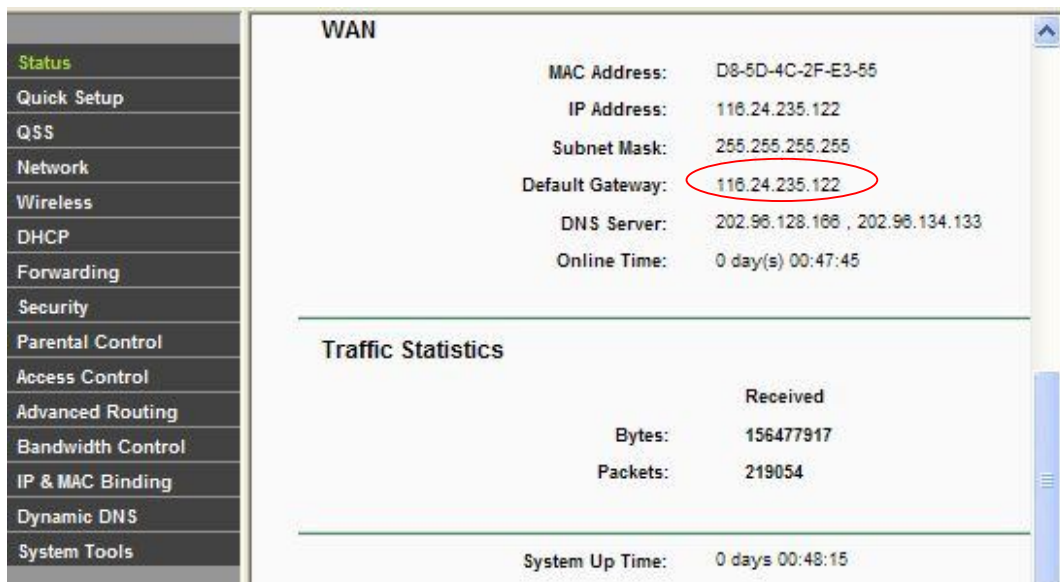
Status
Quick Setup
QSS
Network
Wireless
DHCP
Forwarding
Security
Parental Control
Access Control
Advanced Routing
Bandwidth Control
IP & MAC Binding
Dynamic DNS
System Tools

WAN

| | |
|---|---|
| MAC Address: | D8-5D-4C-2F-E3-55 |
| IP Address: | 116.24.235.122 |
| Subnet Mask: | 255.255.255.255 |
| Default Gateway: | 116.24.235.122 |
| DNS Server: | 202.96.128.166 , 202.96.134.133 |
| Online Time: | 0 day(s) 00:47:45 |

Traffic Statistics

| | Received |
|---|---|
| Bytes: | 156477917 |
| Packets: | 219054 |

System Up Time: 0 days 00:48:15